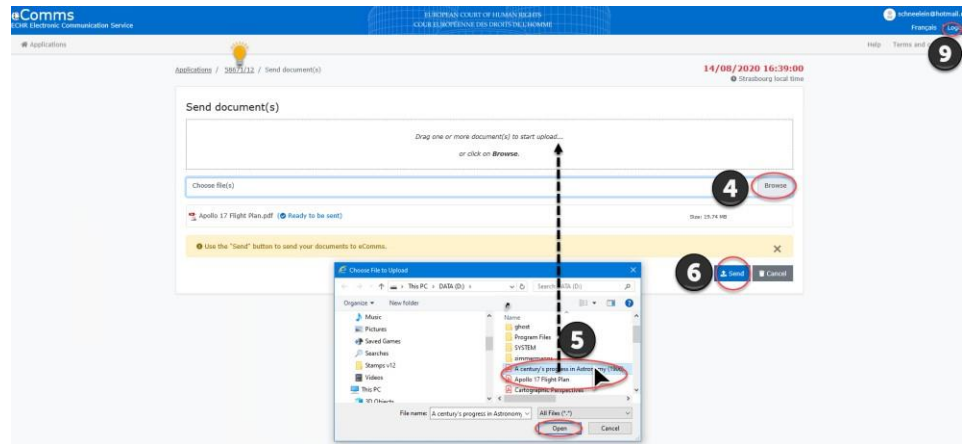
eComms
ECHR Electronic Communication Service

EUROPEAN COURT OF HUMAN RIGHTS
COUR EUROPÉENNE DES DROITS DE L'HOMME

schneelein@hotmail.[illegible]
Français Log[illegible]

Applications

Help Terms and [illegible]

9

Applications / 58671/12 / Send document(s)

14/08/2020 16:39:00
Strasbourg local time

Send document(s)

Drag one or more document(s) to start upload...

or click on Browse.

Choose file(s)

4

Browse

Apollo 17 Flight Plan.pdf (Ready to be sent)

Size: 15.74 MB

Use the "Send" button to send your documents to eComms.

6

Send

Cancel

Choose File to Upload

This PC › DATA (D:) ›

Search DATA (D:)

Organize ▾ New folder

Music
Pictures
Saved Games
Searches
Stamps v12
Videos
This PC
3D Objects

Name
ghost
Program Files
SYSTEM
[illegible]
A century's progress in Astrono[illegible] (1900)
Apollo 17 Flight Plan
Cartographic Perspectives

5

File name: A century's progress in Astronomy

All Files (*.*)

Open

Cancel